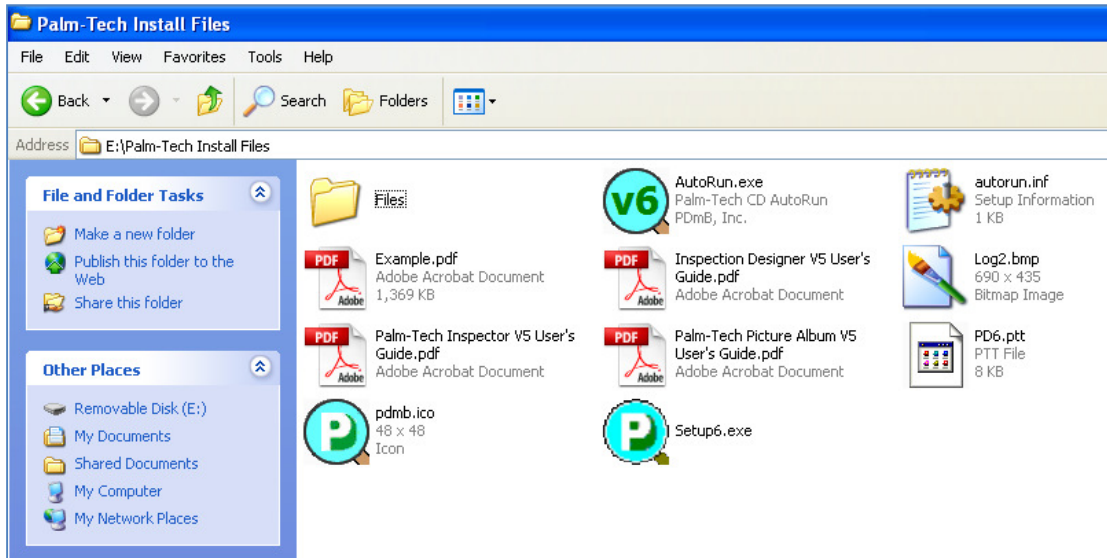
Palm-Tech Install Files

File Edit View Favorites Tools Help

Back Search Folders

Address E:\Palm-Tech Install Files

File and Folder Tasks

Make a new folder

Publish this folder to the Web

Share this folder

Other Places

Removable Disk (E:)

My Documents

Shared Documents

My Computer

My Network Places

Files

v6 AutoRun.exe
Palm-Tech CD AutoRun
PDmB, Inc.

autorun.inf
Setup Information
1 KB

PDF Adobe Example.pdf
Adobe Acrobat Document
1,369 KB

PDF Adobe Inspection Designer V5 User's Guide.pdf
Adobe Acrobat Document

Log2.bmp
690 x 435
Bitmap Image

PDF Adobe Palm-Tech Inspector V5 User's Guide.pdf
Adobe Acrobat Document

PDF Adobe Palm-Tech Picture Album V5 User's Guide.pdf
Adobe Acrobat Document

PD6.ptt
PTT File
8 KB

pdmb.ico
48 x 48
Icon

Setup6.exe